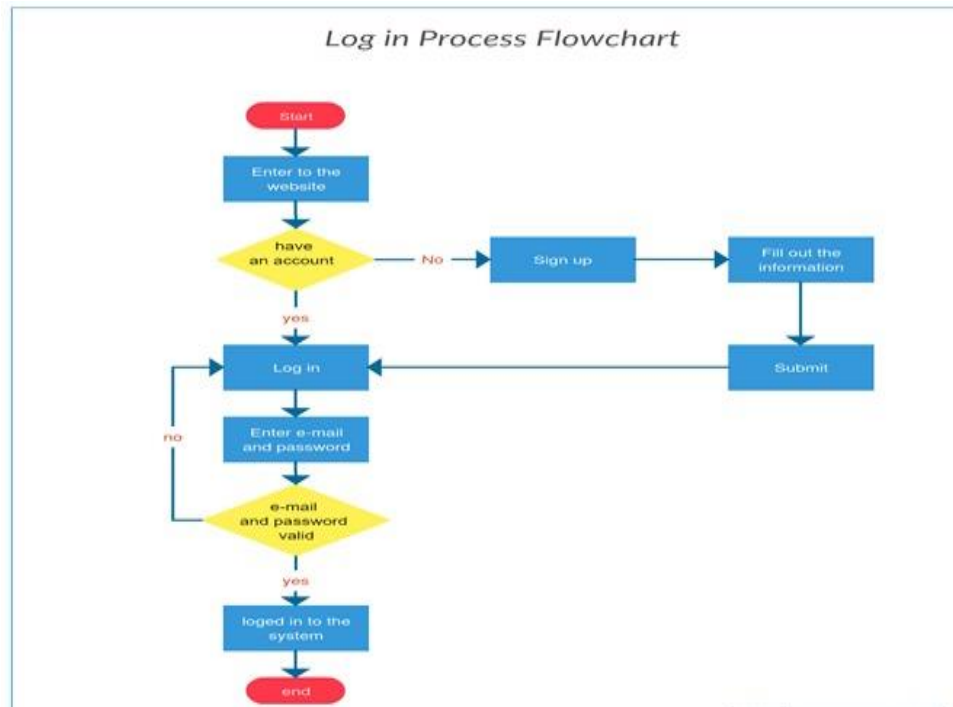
Log in Process Flowchart

Start

Enter to the website

have an account

No

Sign up

Fill out the information

yes

Log in

Submit

no

Enter e-mail and password

e-mail and password valid

yes

loged in to the system

end